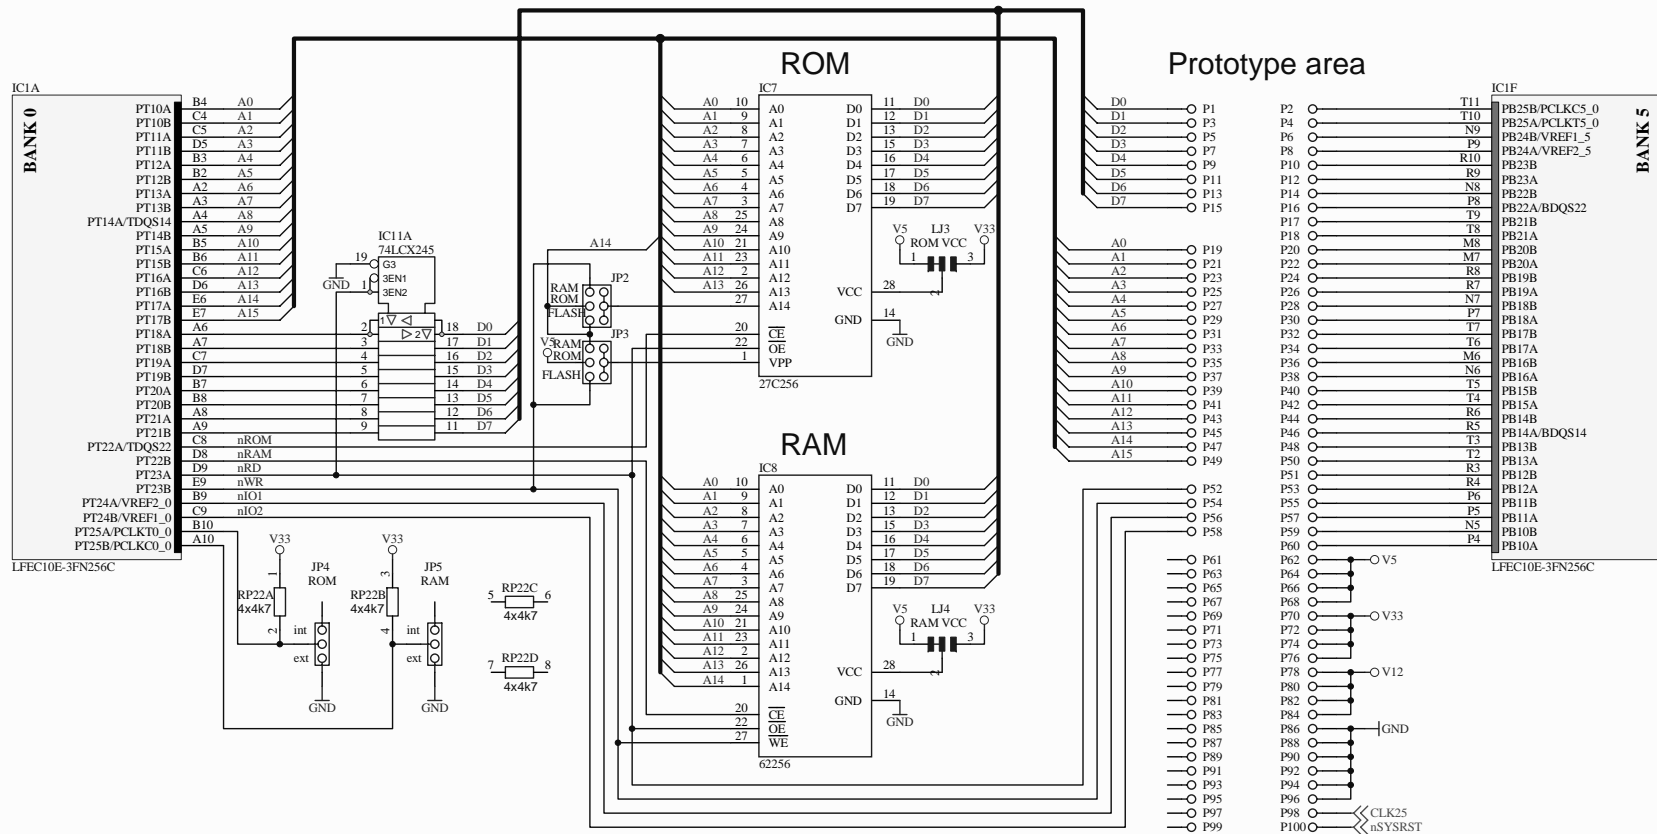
ROM

Prototype area

RAM

IC1A

BANK 0

PT10A B4 A0
PT10B C4 A1
PT11A C5 A2
PT11B D5 A3
PT12A B3 A4
PT12B B2 A5
PT13A A2 A6
PT13B A3 A7
PT14A/TDQS14 A4 A8
PT14B A5 A9
PT15A B5 A10
PT15B B6 A11
PT16A C6 A12
PT16B D6 A13
PT17A E6 A14
PT17B E7 A15
PT18A A6
PT18B A7
PT19A C7
PT19B D7
PT20A B7
PT20B B8
PT21A A8
PT21B A9
PT22A/TDQS22 C8 nROM
PT22B D8 nRAM
PT23A D9 nRD
PT23B E9 nWR
PT24A/VREF2_0 B9 nIO1
PT24B/VREF1_0 C9 nIO2
PT25A/PCLKT0_0 B10
PT25B/PCLKC0_0 A10

LFEC10E-3FN256C

IC11A
74LCX245
19 G3
1 3EN1
3EN2
GND
1▽ ◁
▷ 2▽
2 18 D0
3 17 D1
4 16 D2
5 15 D3
6 14 D4
7 13 D5
8 12 D6
9 11 D7

A14
JP2
RAM
ROM
FLASH
JP3
V5
RAM
ROM
FLASH

IC7
A0 10 A0
A1 9 A1
A2 8 A2
A3 7 A3
A4 6 A4
A5 5 A5
A6 4 A6
A7 3 A7
A8 25 A8
A9 24 A9
A10 21 A10
A11 23 A11
A12 2 A12
A13 26 A13
27 A14
20 $\overline{CE}$
22 $\overline{OE}$
1 VPP
D0 11 D0
D1 12 D1
D2 13 D2
D3 15 D3
D4 16 D4
D5 17 D5
D6 18 D6
D7 19 D7
VCC 28
GND 14
GND
27C256

V5 LJ3 V33
ROM VCC
1 3
2

IC8
A0 10 A0
A1 9 A1
A2 8 A2
A3 7 A3
A4 6 A4
A5 5 A5
A6 4 A6
A7 3 A7
A8 25 A8
A9 24 A9
A10 21 A10
A11 23 A11
A12 2 A12
A13 26 A13
A14 1 A14
20 $\overline{CE}$
22 $\overline{OE}$
27 $\overline{WE}$
D0 11 D0
D1 12 D1
D2 13 D2
D3 15 D3
D4 16 D4
D5 17 D5
D6 18 D6
D7 19 D7
VCC 28
GND 14
GND
62256

V5 LJ4 V33
RAM VCC
1 3
2

V33
1
RP22A
4x4k7
2
JP4
ROM
int
ext
GND

V33
3
RP22B
4x4k7
4
JP5
RAM
int
ext
GND

5 RP22C 6
4x4k7
7 RP22D 8
4x4k7

D0 P1
D1 P3
D2 P5
D3 P7
D4 P9
D5 P11
D6 P13
D7 P15
A0 P19
A1 P21
A2 P23
A3 P25
A4 P27
A5 P29
A6 P31
A7 P33
A8 P35
A9 P37
A10 P39
A11 P41
A12 P43
A13 P45
A14 P47
A15 P49
P52
P54
P56
P58
P61
P63
P65
P67
P69
P71
P73
P75
P77
P79
P81
P83
P85
P87
P89
P91
P93
P95
P97
P99

IC1F
BANK 5
P2 T11 PB25B/PCLKC5_0
P4 T10 PB25A/PCLKT5_0
P6 N9 PB24B/VREF1_5
P8 P9 PB24A/VREF2_5
P10 R10 PB23B
P12 R9 PB23A
P14 N8 PB22B
P16 P8 PB22A/BDQS22
P17 T9 PB21B
P18 T8 PB21A
P20 M8 PB20B
P22 M7 PB20A
P24 R8 PB19B
P26 R7 PB19A
P28 N7 PB18B
P30 P7 PB18A
P32 T7 PB17B
P34 T6 PB17A
P36 M6 PB16B
P38 N6 PB16A
P40 T5 PB15B
P42 T4 PB15A
P44 R6 PB14B
P46 R5 PB14A/BDQS14
P48 T3 PB13B
P50 T2 PB13A
P51 R3 PB12B
P53 R4 PB12A
P55 P6 PB11B
P57 P5 PB11A
P59 N5 PB10B
P60 P4 PB10A
LFEC10E-3FN256C

P62 V5
P64
P66
P68
P70 V33
P72
P74
P76
P78 V12
P80
P82
P84
P86 GND
P88
P90
P92
P94
P96
P98 CLK25
P100 nSYSRST